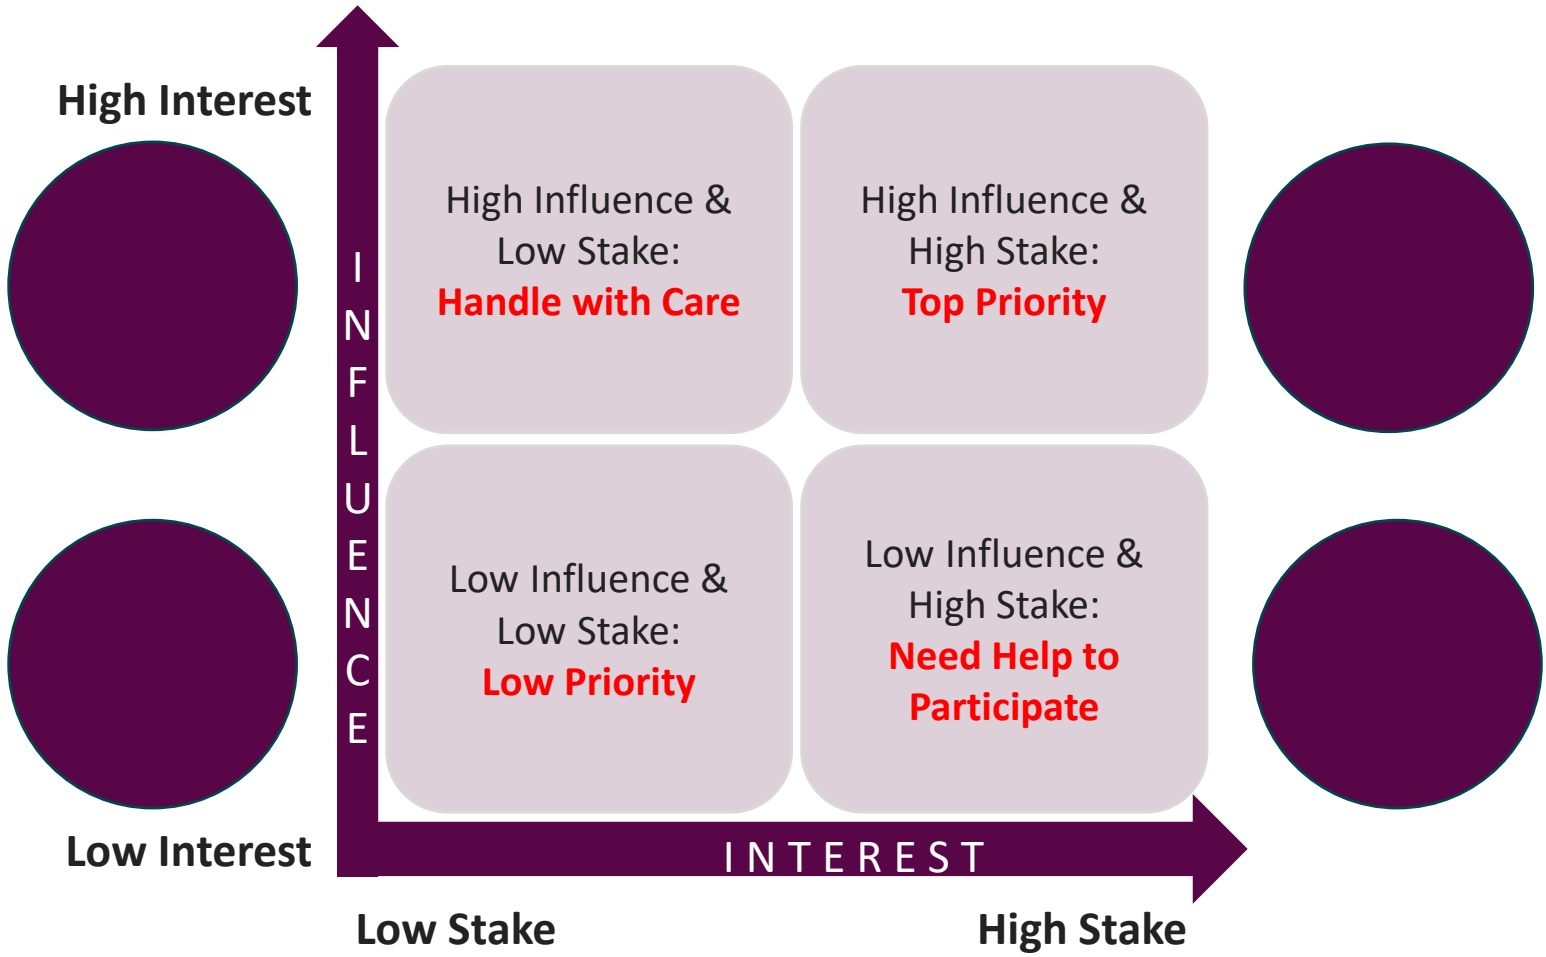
High Interest

INFLUENCE

High Influence & Low Stake: **Handle with Care**

High Influence & High Stake: **Top Priority**

Low Influence & Low Stake: **Low Priority**

Low Influence & High Stake: **Need Help to Participate**

Low Interest

INTEREST

Low Stake

High Stake